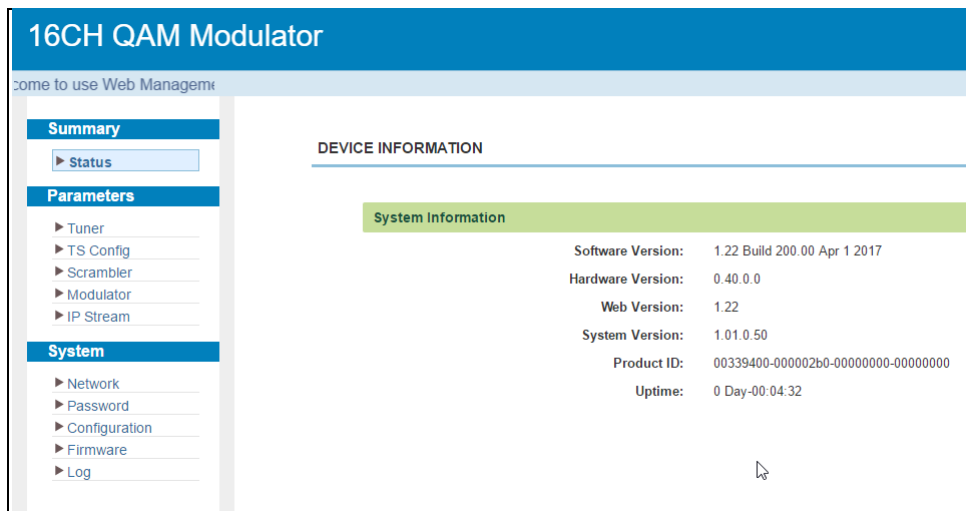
16CH QAM Modulator

come to use Web Manageme

Summary
▶ Status

Parameters
▶ Tuner
▶ TS Config
▶ Scrambler
▶ Modulator
▶ IP Stream

System
▶ Network
▶ Password
▶ Configuration
▶ Firmware
▶ Log

DEVICE INFORMATION

System Information

| | |
|---|---|
| Software Version: | 1.22 Build 200.00 Apr 1 2017 |
| Hardware Version: | 0.40.0.0 |
| Web Version: | 1.22 |
| System Version: | 1.01.0.50 |
| Product ID: | 00339400-000002b0-00000000-00000000 |
| Uptime: | 0 Day-00:04:32 |